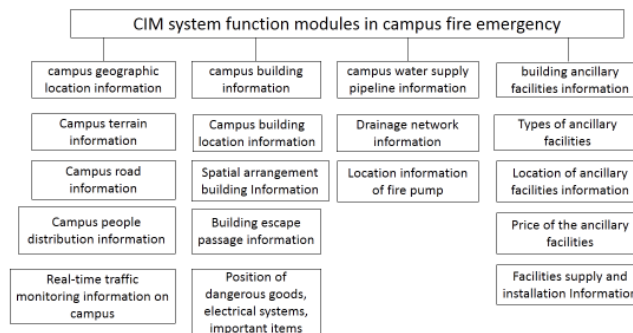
CIM system function modules in campus fire emergency

campus geographic location information

Campus terrain information

Campus road information

Campus people distribution information

Real-time traffic monitoring information on campus

campus building information

Campus building location information

Spatial arrangement building Information

Building escape passage information

Position of dangerous goods, electrical systems, important items

campus water supply pipeline information

Drainage network information

Location information of fire pump

building ancillary facilities information

Types of ancillary facilities

Location of ancillary facilities information

Price of the ancillary facilities

Facilities supply and installation Informatior